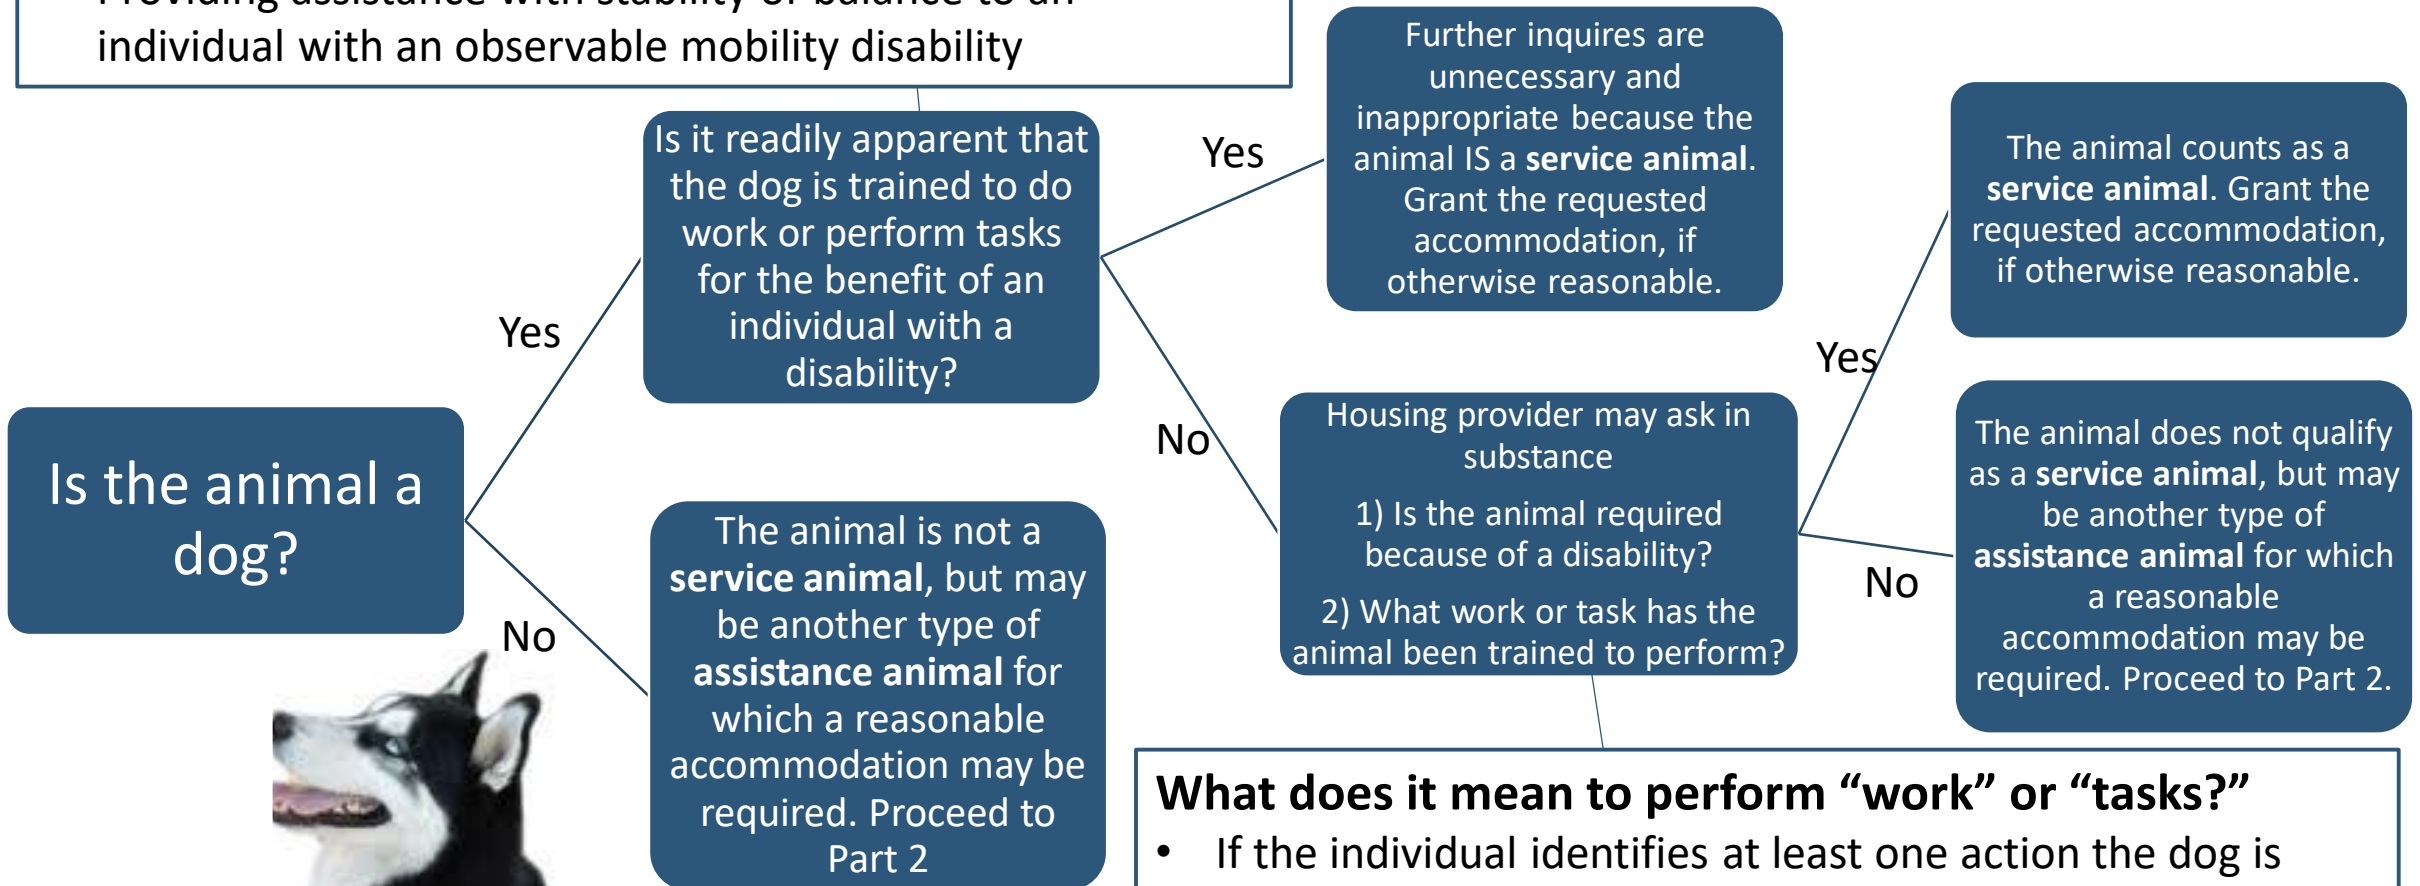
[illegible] individual with an observable mobility disability

Is the animal a dog?

Yes

No

Is it readily apparent that the dog is trained to do work or perform tasks for the benefit of an individual with a disability?

Yes

No

Further inquires are unnecessary and inappropriate because the animal IS a **service animal**. Grant the requested accommodation, if otherwise reasonable.

Housing provider may ask in substance

1) Is the animal required because of a disability?

2) What work or task has the animal been trained to perform?

Yes

No

The animal counts as a **service animal**. Grant the requested accommodation, if otherwise reasonable.

The animal does not qualify as a **service animal**, but may be another type of **assistance animal** for which a reasonable accommodation may be required. Proceed to Part 2.

The animal is not a **service animal**, but may be another type of **assistance animal** for which a reasonable accommodation may be required. Proceed to Part 2

**What does it mean to perform “work” or “tasks?”**

• If the individual identifies at least one action the dog is